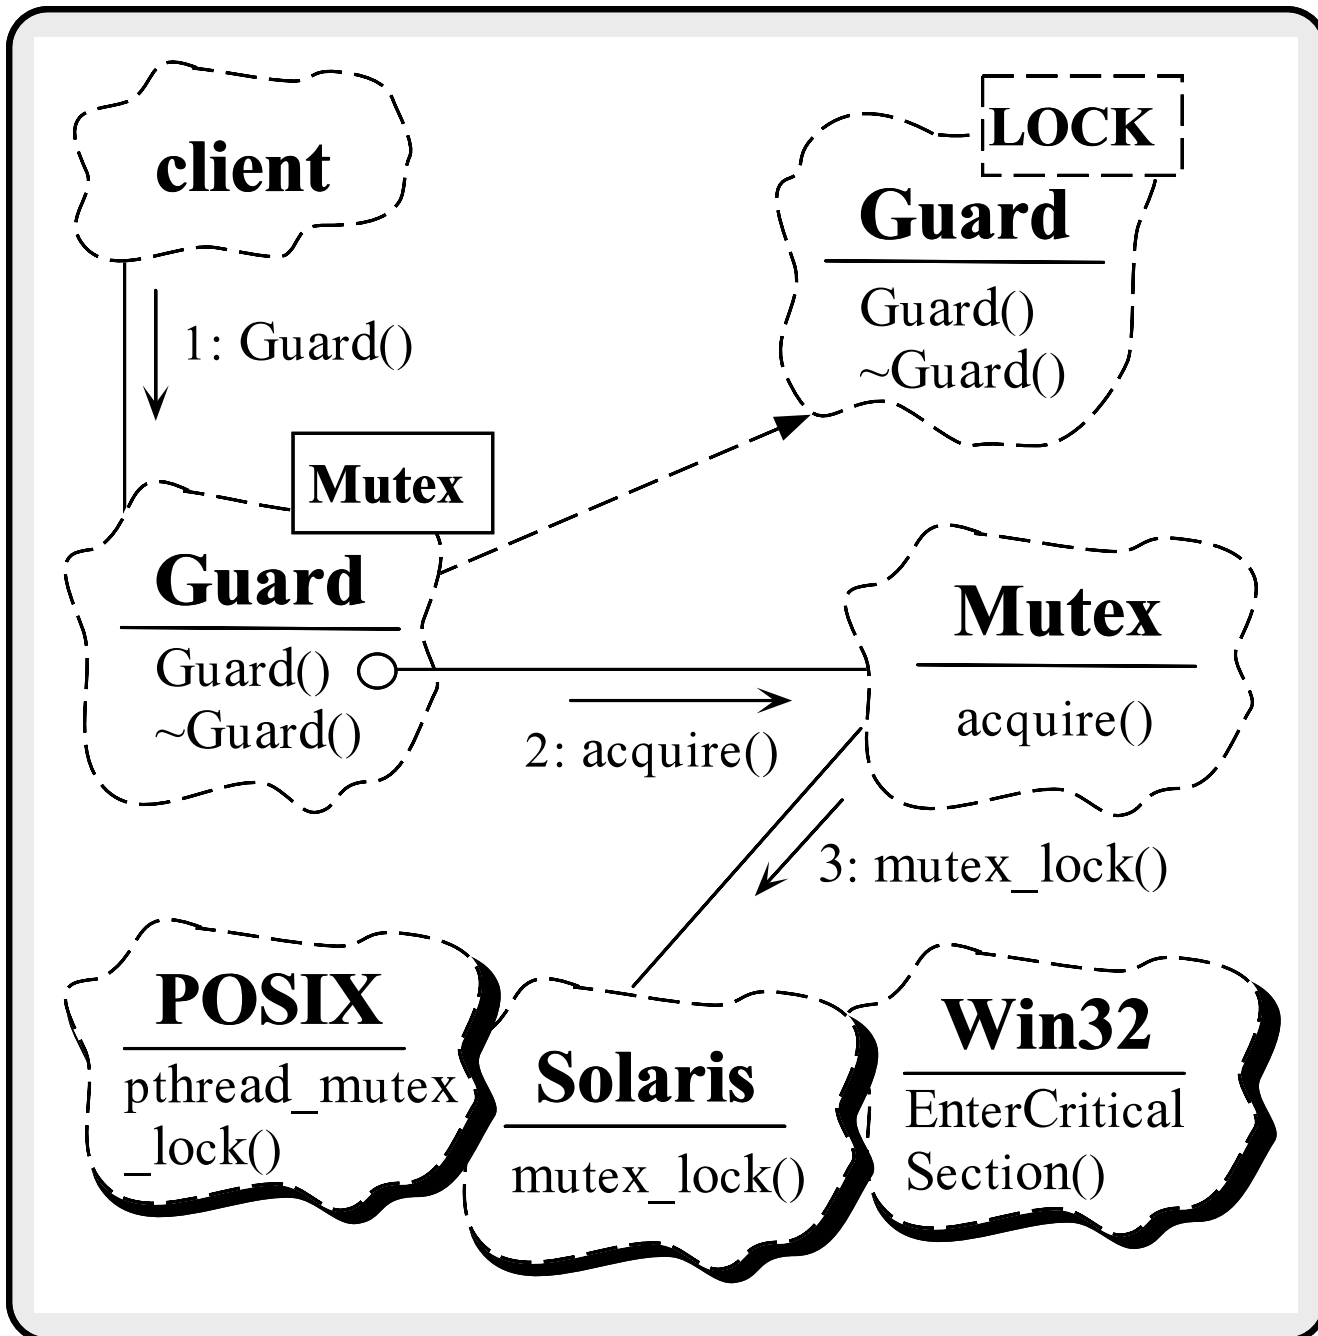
client

1: Guard()

LOCK

Guard

Guard()
~Guard()

Mutex

Guard

Guard()
~Guard()

Mutex

acquire()

2: acquire()

3: mutex_lock()

POSIX

pthread_mutex
_lock()

Solaris

mutex_lock()

Win32

EnterCritical
Section()